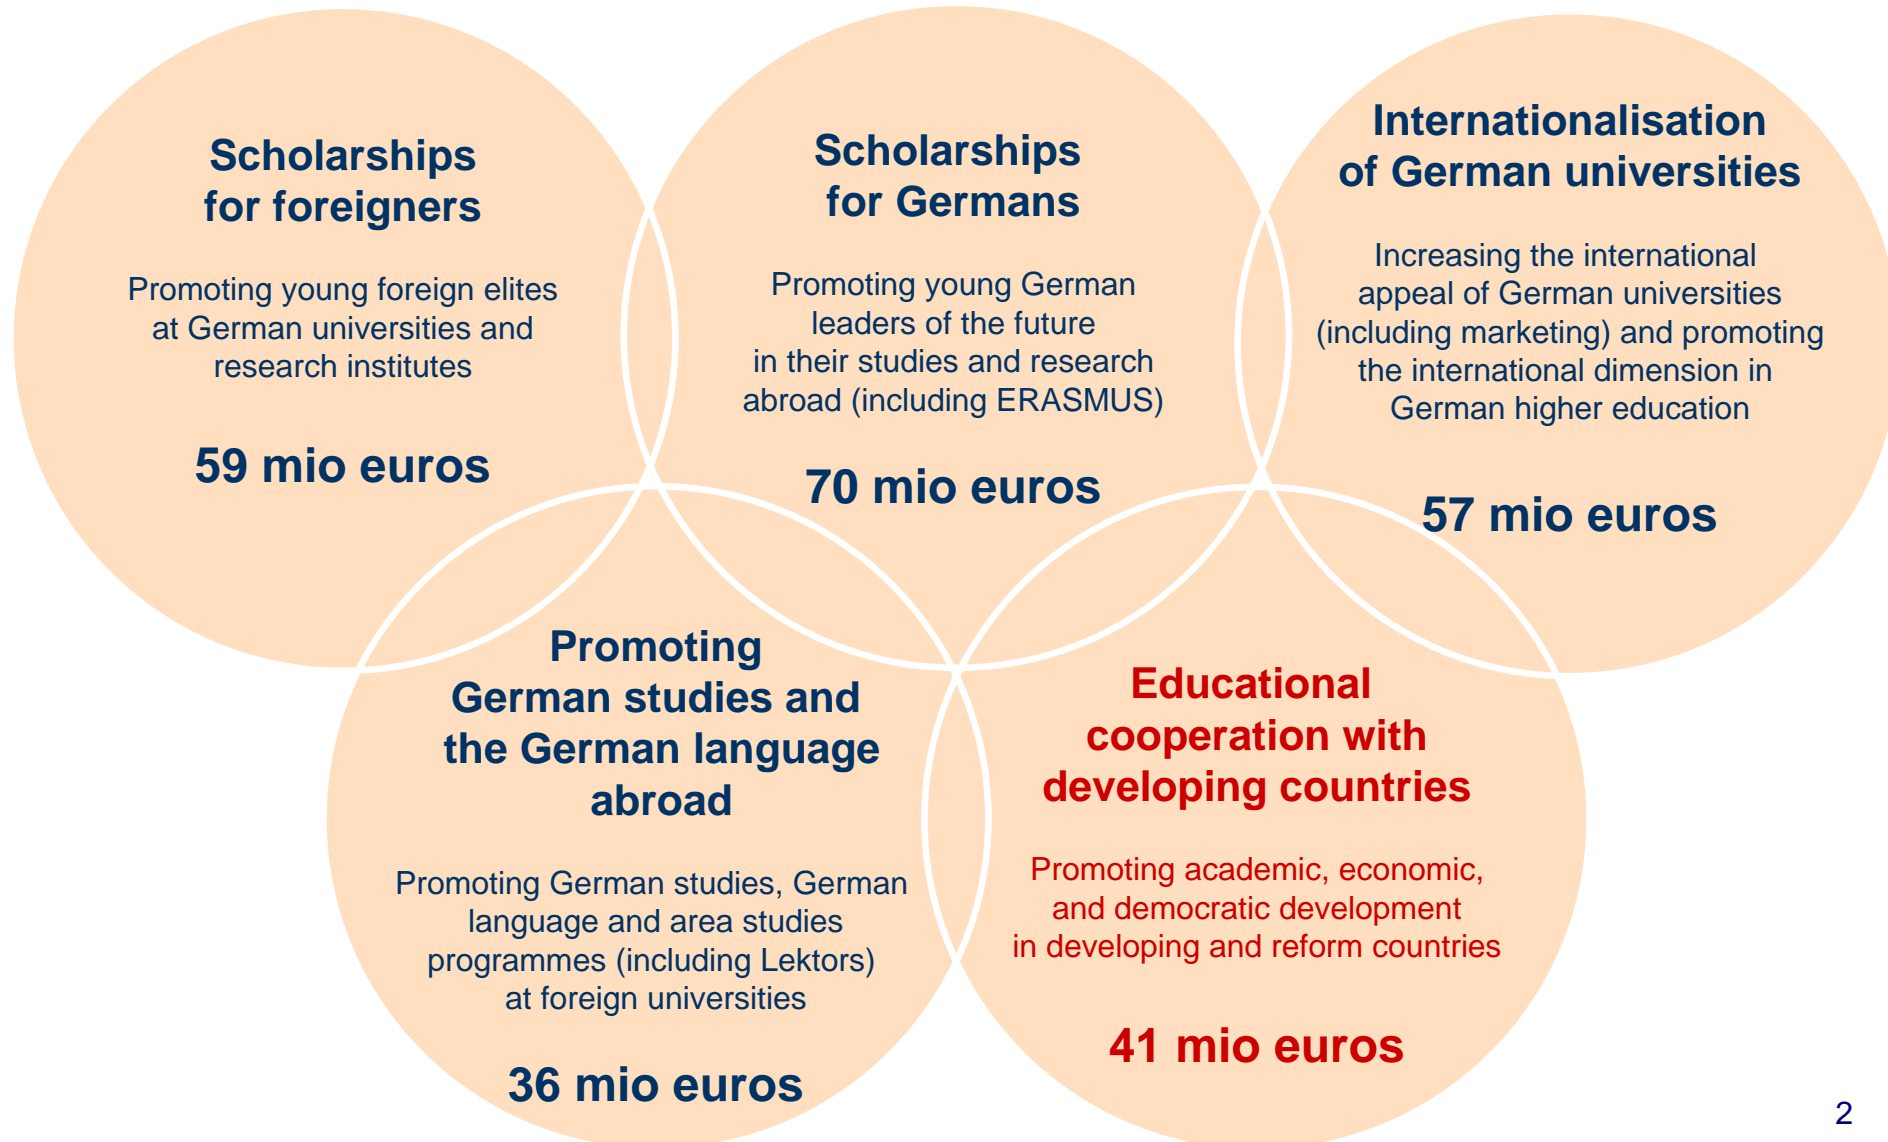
Scholarships for foreigners

Promoting young foreign elites at German universities and research institutes

59 mio euros

Scholarships for Germans

Promoting young German leaders of the future in their studies and research abroad (including ERASMUS)

70 mio euros

Internationalisation of German universities

Increasing the international appeal of German universities (including marketing) and promoting the international dimension in German higher education

57 mio euros

Promoting German studies and the German language abroad

Promoting German studies, German language and area studies programmes (including Lektors) at foreign universities

36 mio euros

Educational cooperation with developing countries

Promoting academic, economic, and democratic development in developing and reform countries

41 mio euros

2